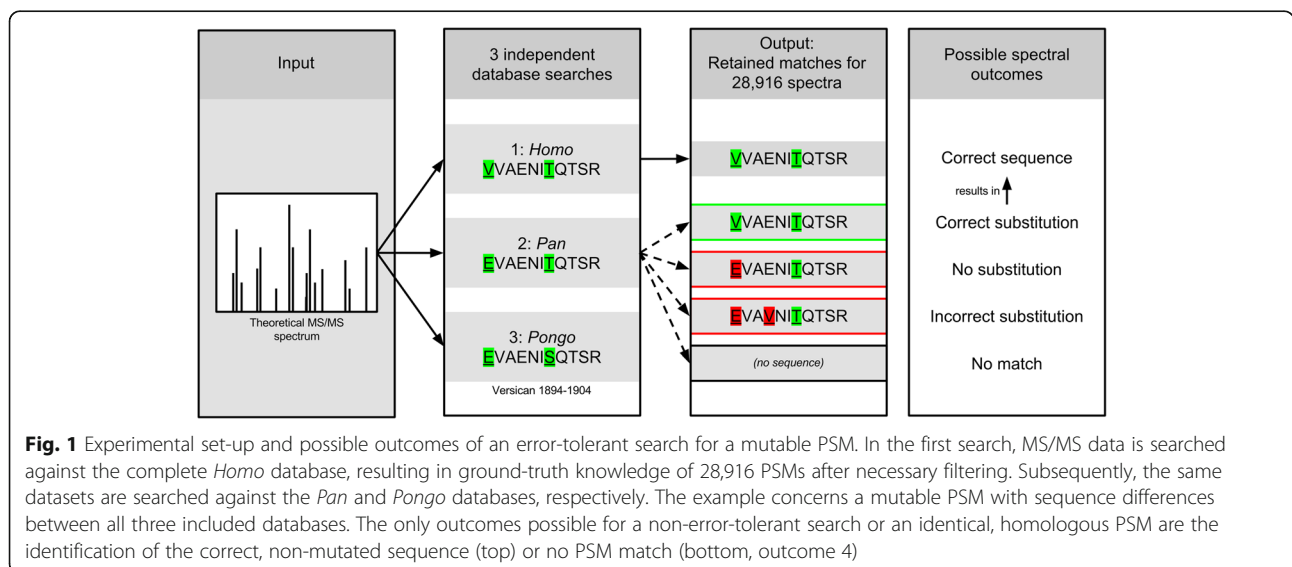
Input

Theoretical MS/MS spectrum

3 independent database searches

1: *Homo*
VVAENITQTSR

2: *Pan*
EVAENITQTSR

3: *Pongo*
EVAENISQTSR

Versican 1894-1904

Output:
Retained matches for 28,916 spectra

VVAENITQTSR

VVAENITQTSR

EVAENITQTSR

EVAVNITQTSR

*(no sequence)*

Possible spectral outcomes

Correct sequence

results in

Correct substitution

No substitution

Incorrect substitution

No match

**Fig. 1** Experimental set-up and possible outcomes of an error-tolerant search for a mutable PSM. In the first search, MS/MS data is searched against the complete *Homo* database, resulting in ground-truth knowledge of 28,916 PSMs after necessary filtering. Subsequently, the same datasets are searched against the *Pan* and *Pongo* databases, respectively. The example concerns a mutable PSM with sequence differences between all three included databases. The only outcomes possible for a non-error-tolerant search or an identical, homologous PSM are the identification of the correct, non-mutated sequence (top) or no PSM match (bottom, outcome 4)